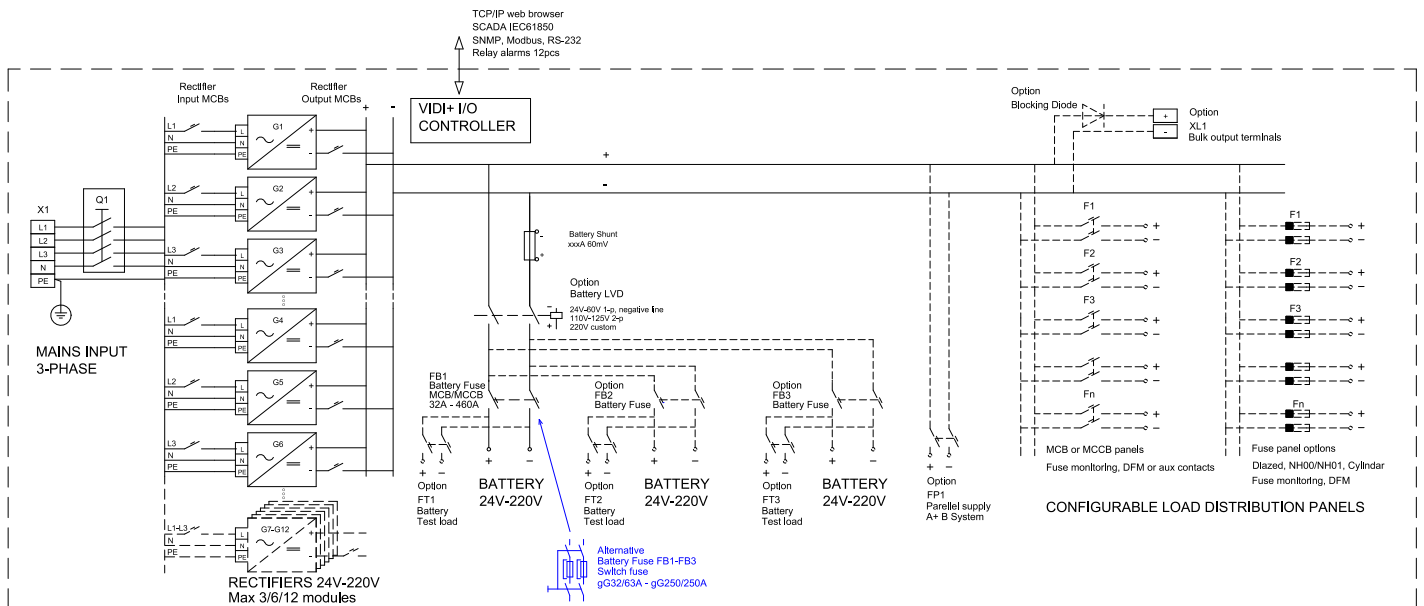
TCP/IP web browser
SCADA IEC61850
SNMP, Modbus, RS-232
Relay alarms 12pcs

Rectifier Input MCBs

Rectifier Output MCBs

+ -

VIDI+ I/O CONTROLLER

Option Blocking Diode

+
-
Option XL1 Bulk output terminals

+
-

X1
Q1
L1
L2
L3
N
PE

L1 N PE G1
L2 N PE G2
L3 N PE G3
L1 N PE G4
L2 N PE G5
L3 N PE G6
L1-L3 N PE G7-G12

MAINS INPUT 3-PHASE

RECTIFIERS 24V-220V
Max 3/6/12 modules

Battery Shunt
xxxA 60mV

Option
Battery LVD

24V-60V 1-p, negative line
110V-125V 2-p
220V custom

FB1
Battery Fuse
MCB/MCCB
32A - 460A

Option
FB2
Battery Fuse

Option
FB3
Battery Fuse

+ -
Option
FT1
Battery
Test load

+ -
BATTERY
24V-220V

+ -
Option
FT2
Battery
Test load

+ -
BATTERY
24V-220V

+ -
Option
FT3
Battery
Test load

+ -
BATTERY
24V-220V

+ -
Option
FP1
Parellel supply
A+ B System

Alternative
Battery Fuse FB1-FB3
Switch fuse
gG32/63A - gG250/250A

F1 + -
F2 + -
F3 + -
+ -
Fn + -

MCB or MCCB panels
Fuse monitoring, DFM or aux contacts

F1 + -
F2 + -
F3 + -
+ -
Fn + -

Fuse panel options
Dlazed, NH00/NH01, Cylindar
Fuse monitoring, DFM

CONFIGURABLE LOAD DISTRIBUTION PANELS